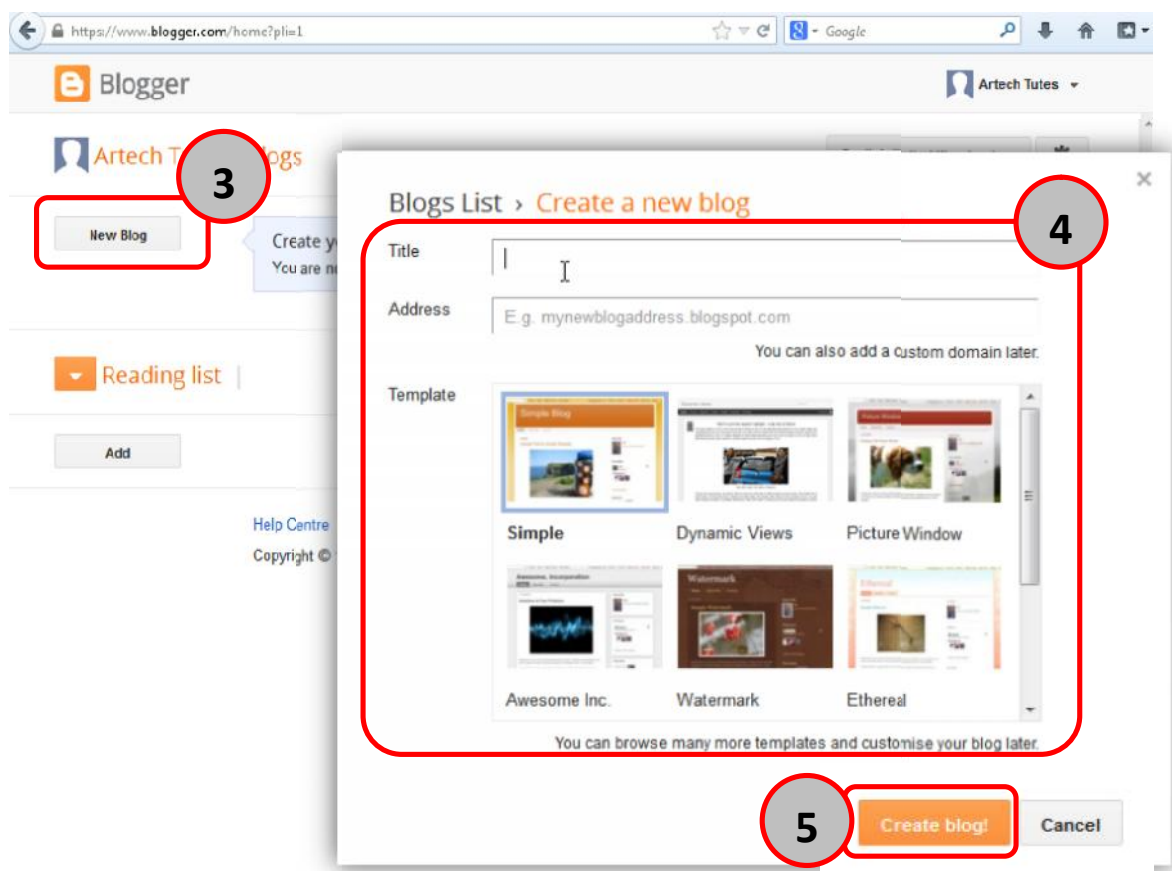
https://www.blogger.com/home?pli=1

Google

Blogger

Artech Tutes

Artech T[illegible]ogs

3

New Blog

Create y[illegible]

You are n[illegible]

Reading list

Add

Help Centre

Copyright © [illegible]

Blogs List › Create a new blog

4

Title

Address

E.g. mynewblogaddress.blogspot.com

You can also add a custom domain later.

Template

Simple Blog

Watermark

Ethereal

Simple

Dynamic Views

Picture Window

Awesome Inc.

Watermark

Ethereal

You can browse many more templates and customise your blog later.

5

Create blog!

Cancel

×